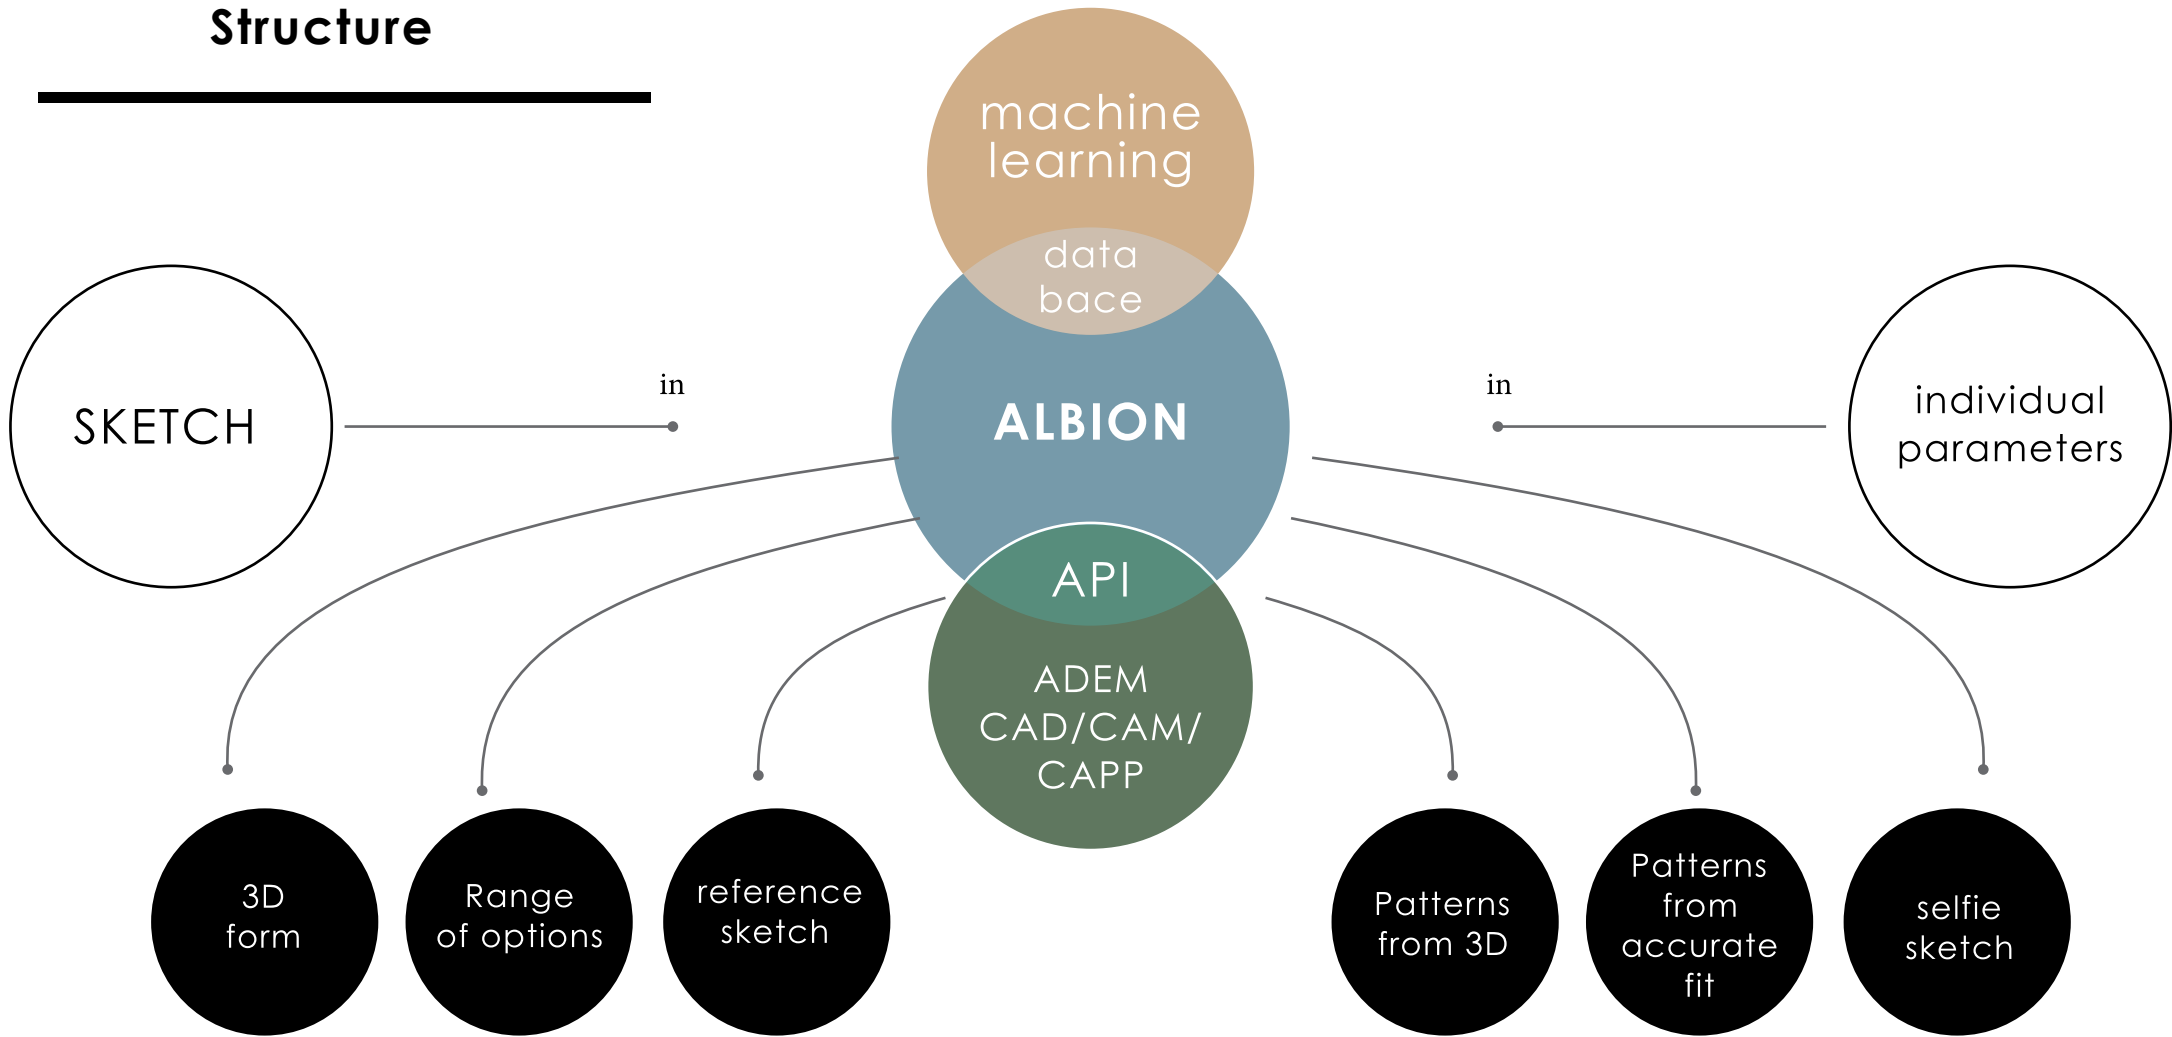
Structure

machine learning

data bace

SKETCH

in

ALBION

in

individual parameters

API

ADEM CAD/CAM/ CAPP

3D form

Range of options

reference sketch

Patterns from 3D

Patterns from accurate fit

selfie sketch